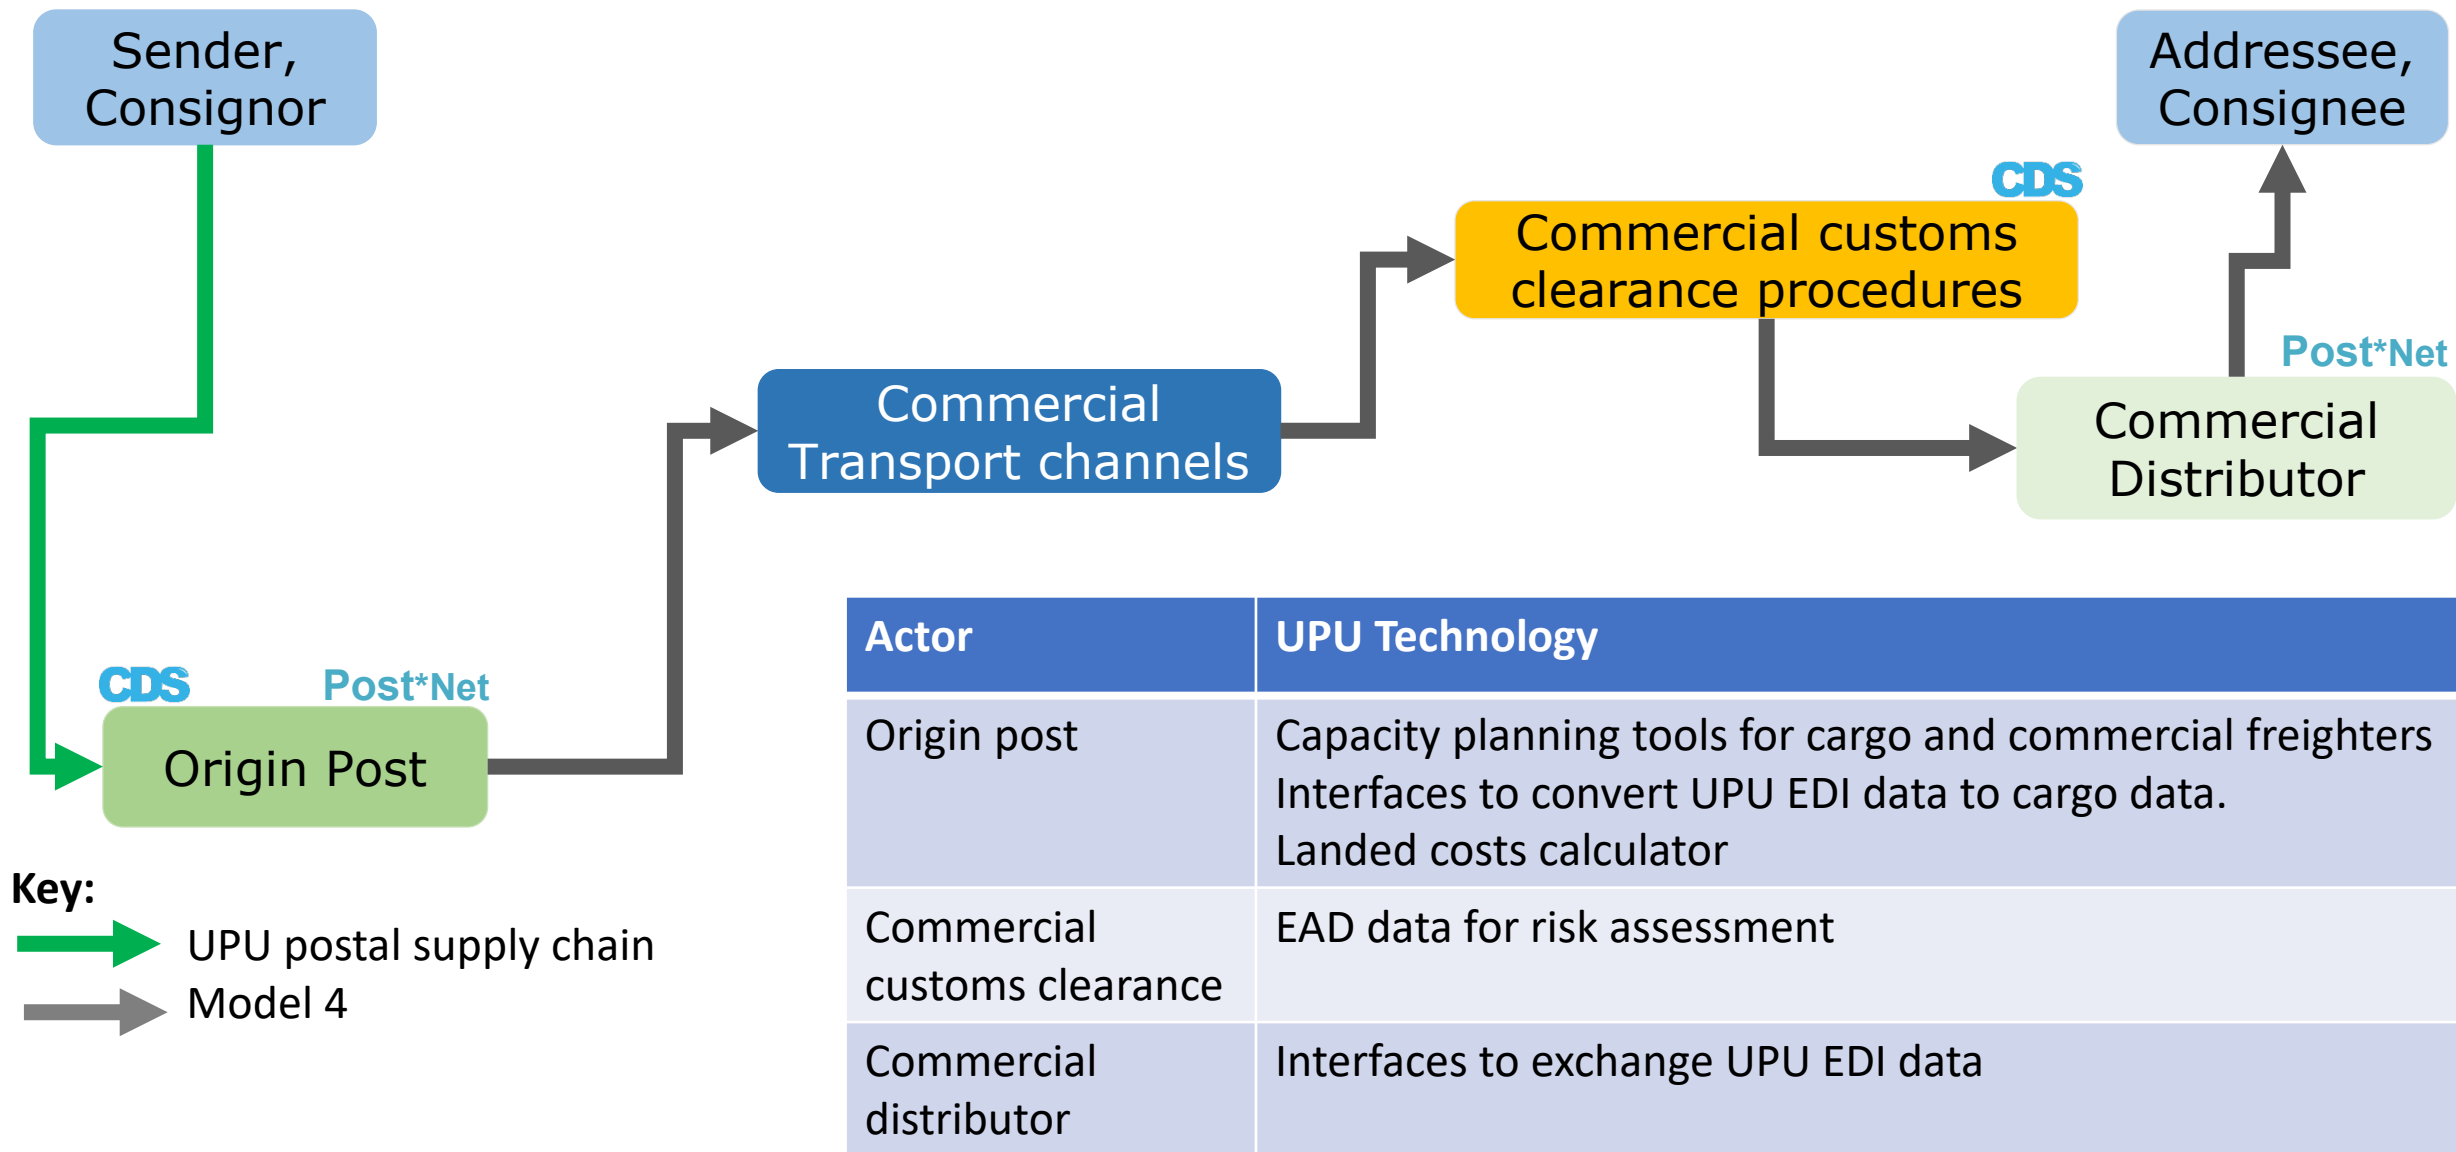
Sender, Consignor

Addressee, Consignee

CDS

Commercial customs clearance procedures

Commercial Transport channels

Post*Net

Commercial Distributor

CDS

Post*Net

Origin Post

Key:

UPU postal supply chain

Model 4

| Actor | UPU Technology |
|---|---|
| Origin post | Capacity planning tools for cargo and commercial freighters<br>Interfaces to convert UPU EDI data to cargo data.<br>Landed costs calculator |
| Commercial customs clearance | EAD data for risk assessment |
| Commercial distributor | Interfaces to exchange UPU EDI data |